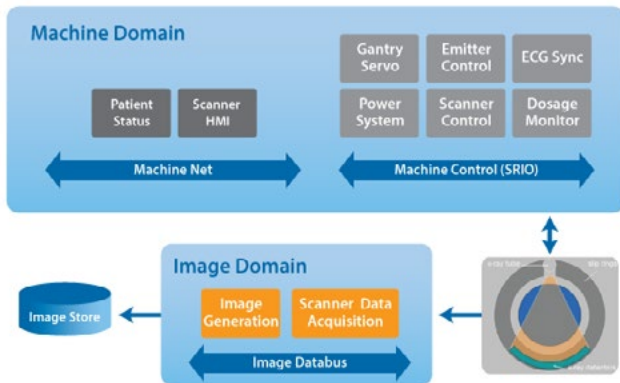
Machine Domain

Gantry Servo

Emitter Control

ECG Sync

Patient Status

Scanner HMI

Power System

Scanner Control

Dosage Monitor

Machine Net

Machine Control (SRIO)

Image Domain

Image Store

Image Generation

Scanner Data Acquisition

Image Databus

x-ray tube

slip ring

x-ray detectors